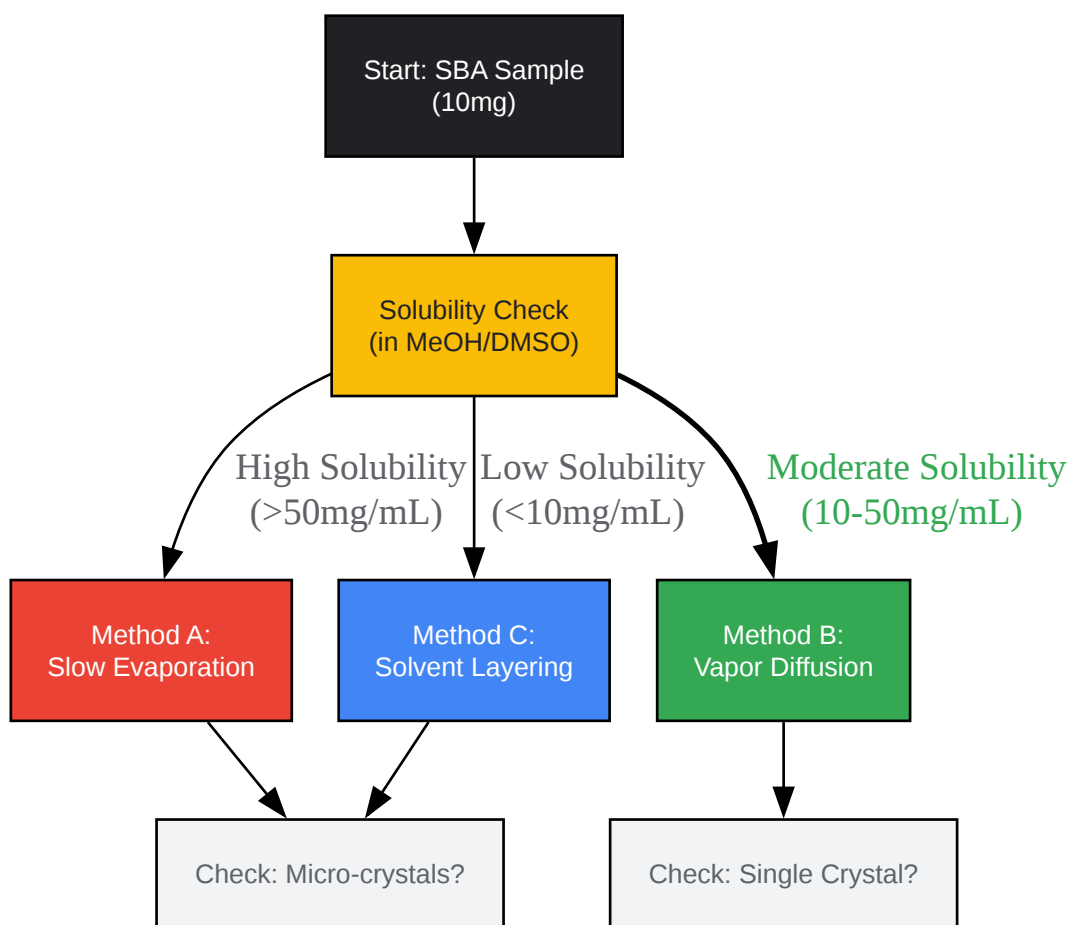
Start: SBA Sample (10mg)

Solubility Check (in MeOH/DMSO)

High Solubility (>50mg/mL)

Low Solubility (<10mg/mL)

Moderate Solubility (10-50mg/mL)

Method A: Slow Evaporation

Method C: Solvent Layering

Method B: Vapor Diffusion

Check: Micro-crystals?

Check: Single Crystal?